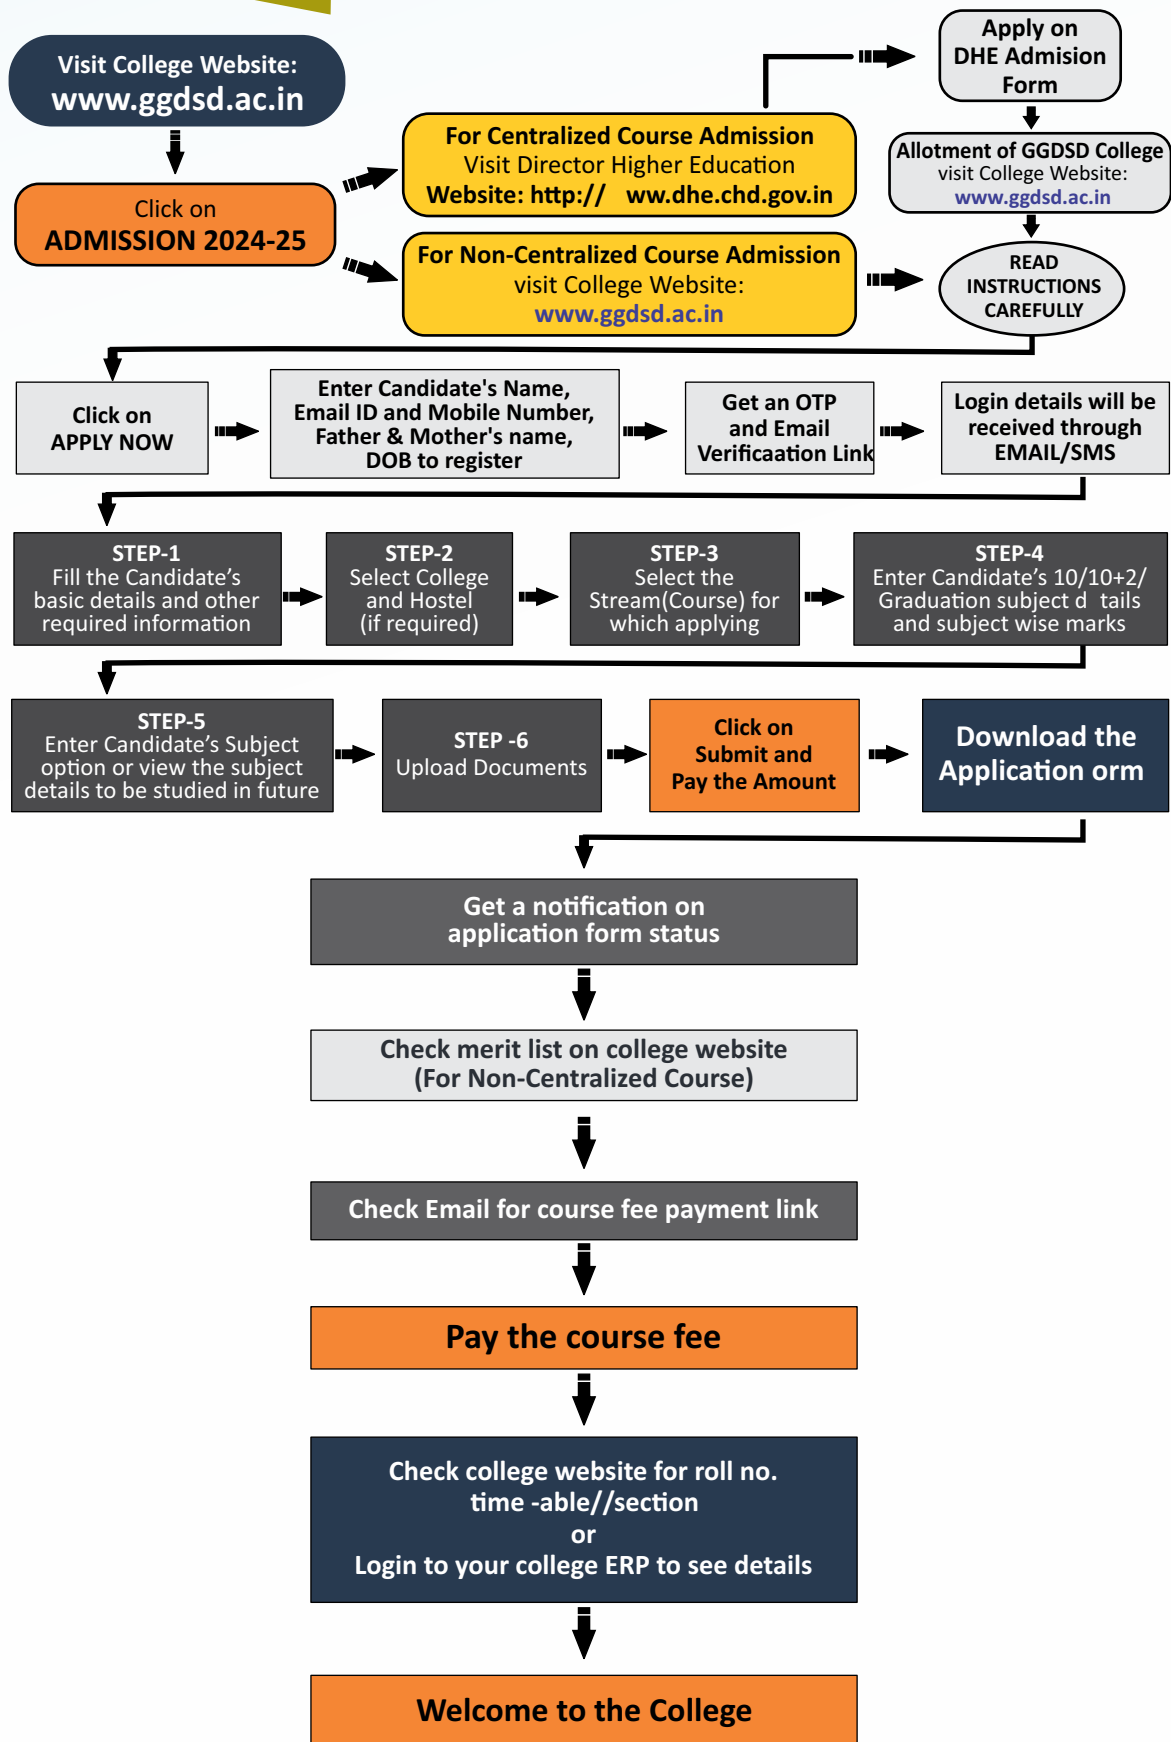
Visit College Website:
www.ggdsd.ac.in

Click on
ADMISSION 2024-25

For Centralized Course Admission
Visit Director Higher Education
Website: http:// ww.dhe.chd.gov.in

For Non-Centralized Course Admission
visit College Website:
www.ggdsd.ac.in

Apply on
DHE Admision
Form

Allotment of GGDSD College
visit College Website:
www.ggdsd.ac.in

READ
INSTRUCTIONS
CAREFULLY

Click on
APPLY NOW

Enter Candidate's Name, Email ID and Mobile Number, Father & Mother's name, DOB to register

Get an OTP and Email Verificaation Link

Login details will be received through EMAIL/SMS

STEP-1
Fill the Candidate's basic details and other required information

STEP-2
Select College and Hostel (if required)

STEP-3
Select the Stream(Course) for which applying

STEP-4
Enter Candidate's 10/10+2/ Graduation subject d tails and subject wise marks

STEP-5
Enter Candidate's Subject option or view the subject details to be studied in future

STEP -6
Upload Documents

Click on
Submit and
Pay the Amount

Download the Application orm

Get a notification on application form status

Check merit list on college website
(For Non-Centralized Course)

Check Email for course fee payment link

Pay the course fee

Check college website for roll no.
time -able//section
or
Login to your college ERP to see details

Welcome to the College